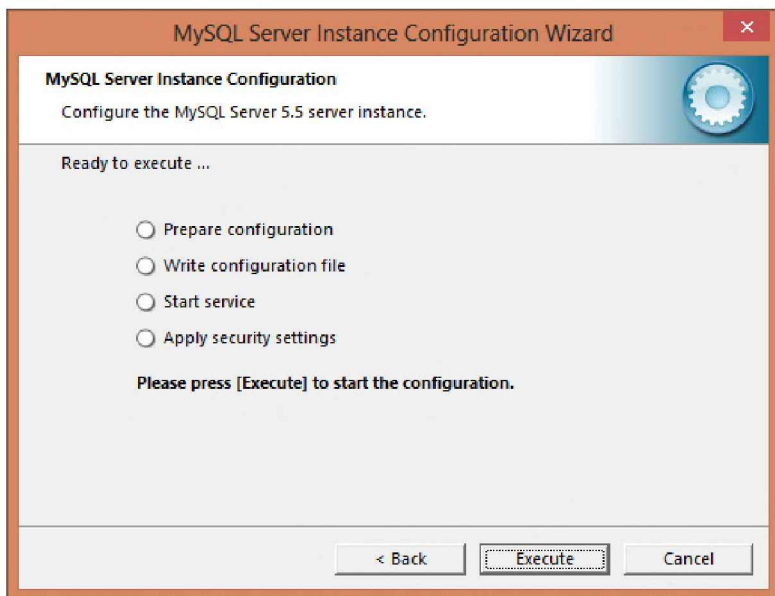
MySQL Server Instance Configuration Wizard

MySQL Server Instance Configuration

Configure the MySQL Server 5.5 server instance.

Ready to execute ...

Prepare configuration

Write configuration file

Start service

Apply security settings

Please press [Execute] to start the configuration.

< Back

Execute

Cancel